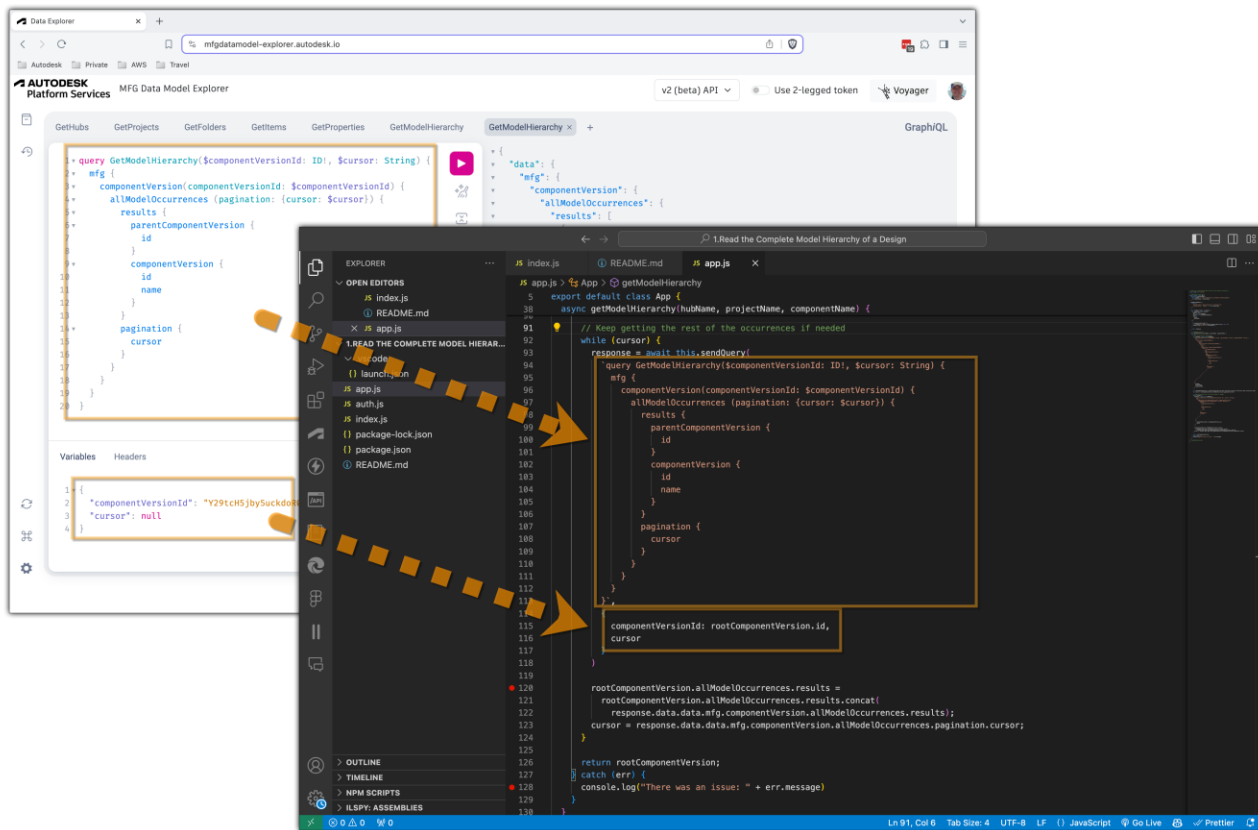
Data Explorer

mfgdatamodel-explorer.autodesk.io

Autodesk Private AWS Travel

AUTODESK Platform Services MFG Data Model Explorer

v2 (beta) API Use 2-legged token Voyager

GetHubs GetProjects GetFolders GetItems GetProperties GetModelHierarchy GetModelHierarchy + GraphiQL

1 query GetModelHierarchy($componentVersionId: ID!, $cursor: String) {
2 mfg {
3 componentVersion(componentVersionId: $componentVersionId) {
4 allModelOccurrences (pagination: {cursor: $cursor}) {
5 results {
6 parentComponentVersion {
7 id
8 }
9 componentVersion {
10 id
11 name
12 }
13 }
14 pagination {
15 cursor
16 }
17 }
18 }
19 }
20 }

{
"data": {
"mfg": {
"componentVersion": {
"allModelOccurrences": {
"results": [

Variables Headers

1 {
2 "componentVersionId": "Y29tcH5jby5uckdoR
3 "cursor": null
4 }

1.Read the Complete Model Hierarchy of a Design

EXPLORER
OPEN EDITORS
index.js
README.md
× app.js
1.READ THE COMPLETE MODEL HIERAR...
.vscode
launch.json
app.js
auth.js
index.js
package-lock.json
package.json
README.md

OUTLINE
TIMELINE
NPM SCRIPTS
ILSPY: ASSEMBLIES

index.js README.md app.js ×

app.js > App > getModelHierarchy
5 export default class App {
38 async getModelHierarchy(hubName, projectName, componentName) {
91 // Keep getting the rest of the occurrences if needed
92 while (cursor) {
93 response = await this.sendQuery(
94 `query GetModelHierarchy($componentVersionId: ID!, $cursor: String) {
95 mfg {
96 componentVersion(componentVersionId: $componentVersionId) {
97 allModelOccurrences (pagination: {cursor: $cursor}) {
98 results {
99 parentComponentVersion {
100 id
101 }
102 componentVersion {
103 id
104 name
105 }
106 }
107 pagination {
108 cursor
109 }
110 }
111 }
112 }
113 }`,
114 {
115 componentVersionId: rootComponentVersion.id,
116 cursor
117 }
118 )
119
120 rootComponentVersion.allModelOccurrences.results =
121 rootComponentVersion.allModelOccurrences.results.concat(
122 response.data.data.mfg.componentVersion.allModelOccurrences.results);
123 cursor = response.data.data.mfg.componentVersion.allModelOccurrences.pagination.cursor;
124 }
125
126 return rootComponentVersion;
127 } catch (err) {
128 console.log("There was an issue: " + err.message)
129 }
130 }

⊗ 0 ⚠ 0 ⚡ 0 Ln 91, Col 6 Tab Size: 4 UTF-8 LF {} JavaScript Go Live Prettier